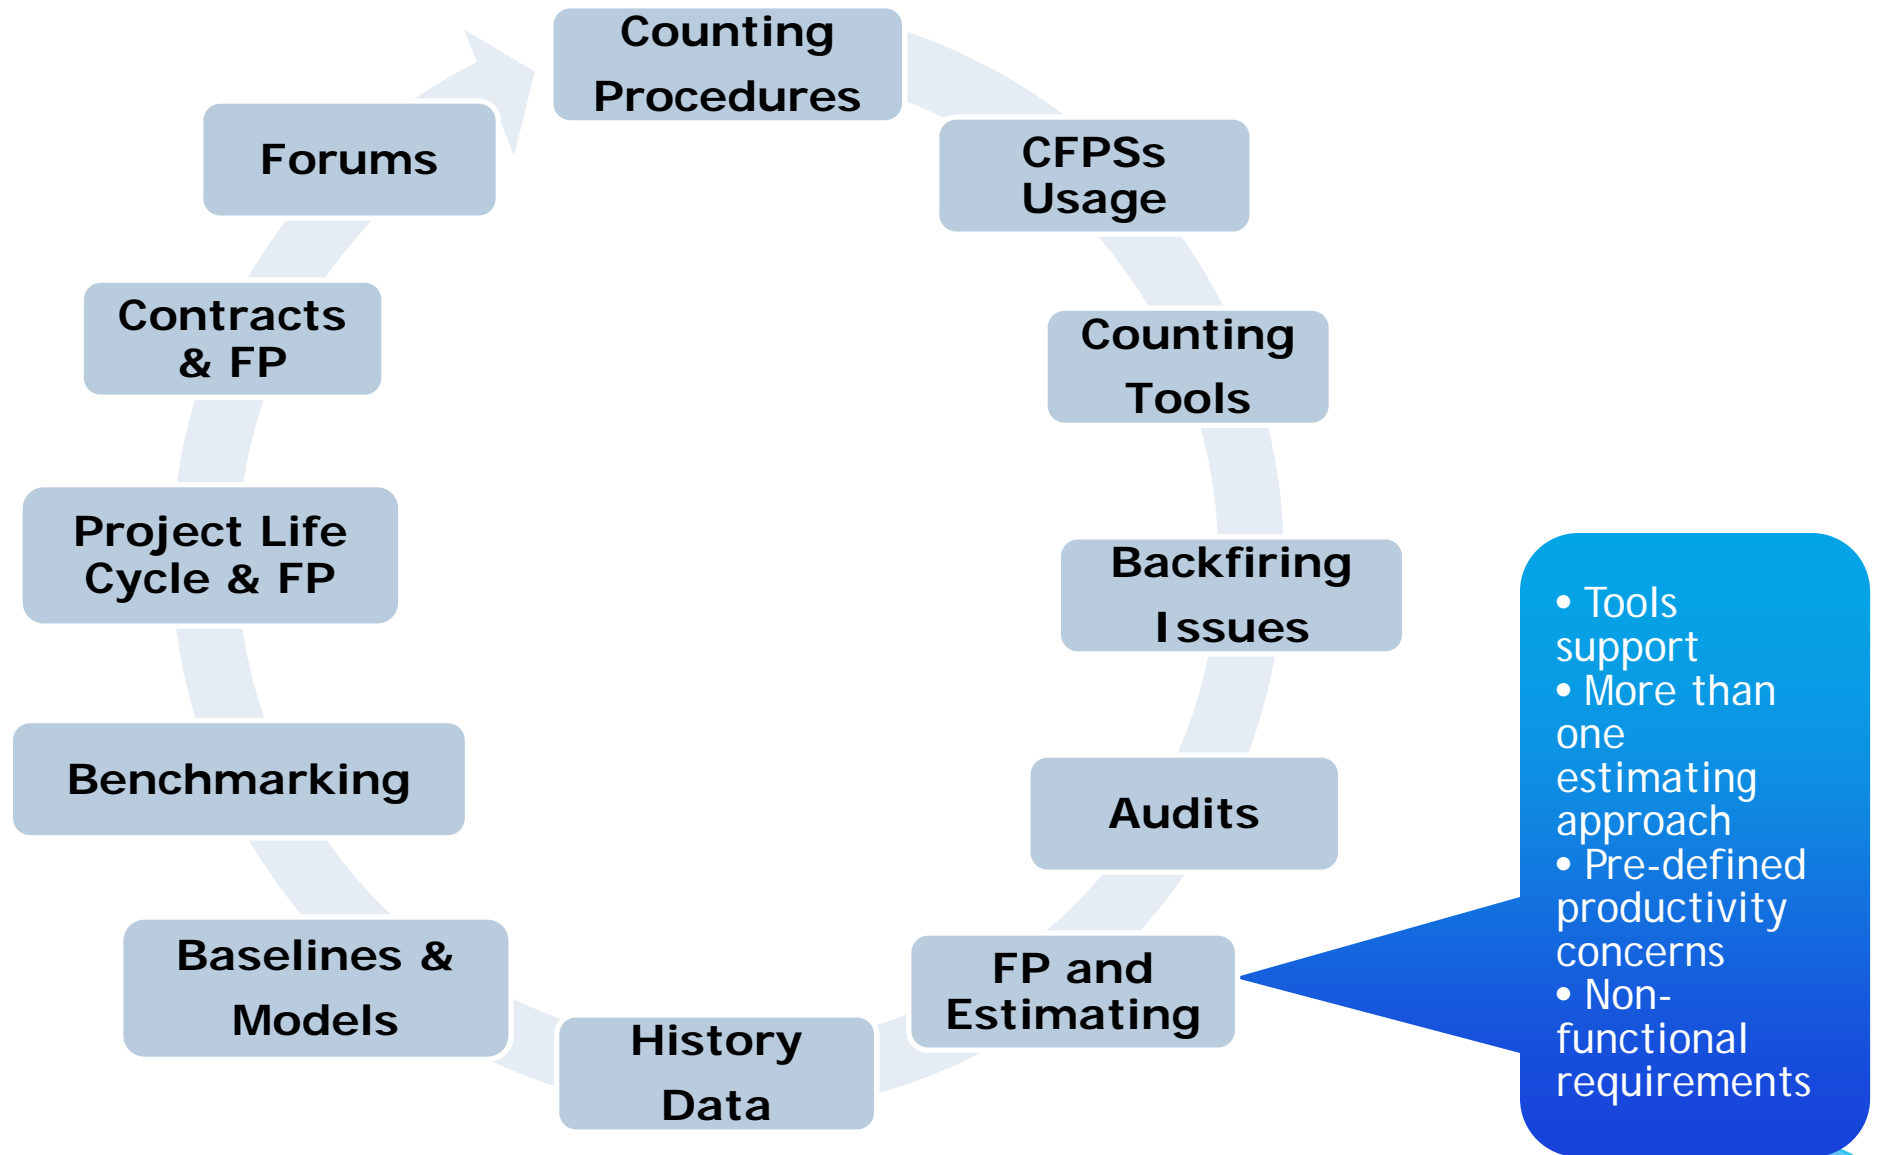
Counting Procedures

CFPSs Usage

Counting Tools

Backfiring Issues

Audits

FP and Estimating

History Data

Baselines & Models

Benchmarking

Project Life Cycle & FP

Contracts & FP

Forums

• Tools support
• More than one estimating approach
• Pre-defined productivity concerns
• Non-functional requirements